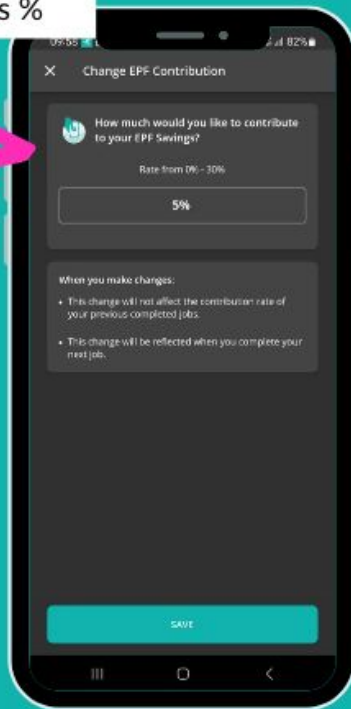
s %

09:56 82%

Change EPF Contribution

How much would you like to contribute to your EPF Savings?

Rate from 0% - 30%

5%

When you make changes:

• This change will not affect the contribution rate of your previous completed jobs.

• This change will be reflected when you complete your next job.

SAVE